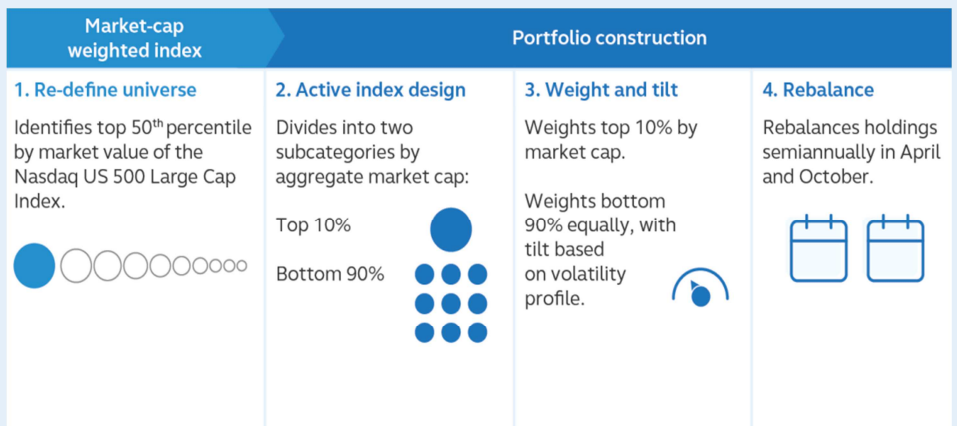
Market-cap weighted index

Portfolio construction

1. Re-define universe

Identifies top 50$^{th}$ percentile by market value of the Nasdaq US 500 Large Cap Index.

2. Active index design

Divides into two subcategories by aggregate market cap:

Top 10%

Bottom 90%

3. Weight and tilt

Weights top 10% by market cap.

Weights bottom 90% equally, with tilt based on volatility profile.

4. Rebalance

Rebalances holdings semiannually in April and October.